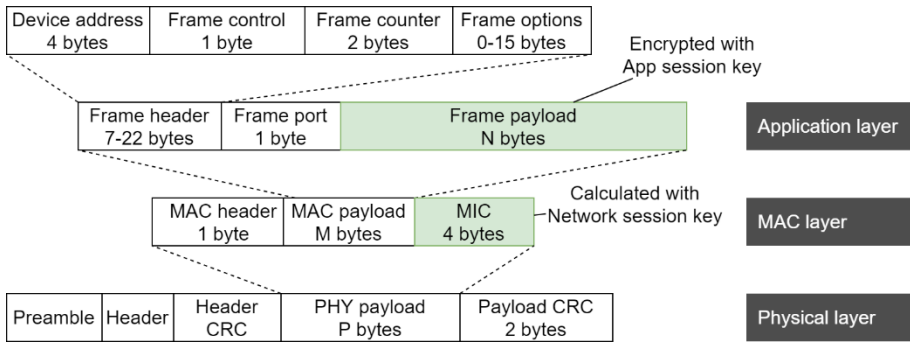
| Device address 4 bytes | Frame control 1 byte | Frame counter 2 bytes | Frame options 0-15 bytes |
|---|---|---|---|

Encrypted with App session key

| Frame header 7-22 bytes | Frame port 1 byte | Frame payload N bytes |
|---|---|---|

Application layer

Calculated with Network session key

| MAC header 1 byte | MAC payload M bytes | MIC 4 bytes |
|---|---|---|

MAC layer

| Preamble | Header | Header CRC | PHY payload P bytes | Payload CRC 2 bytes |
|---|---|---|---|---|

Physical layer